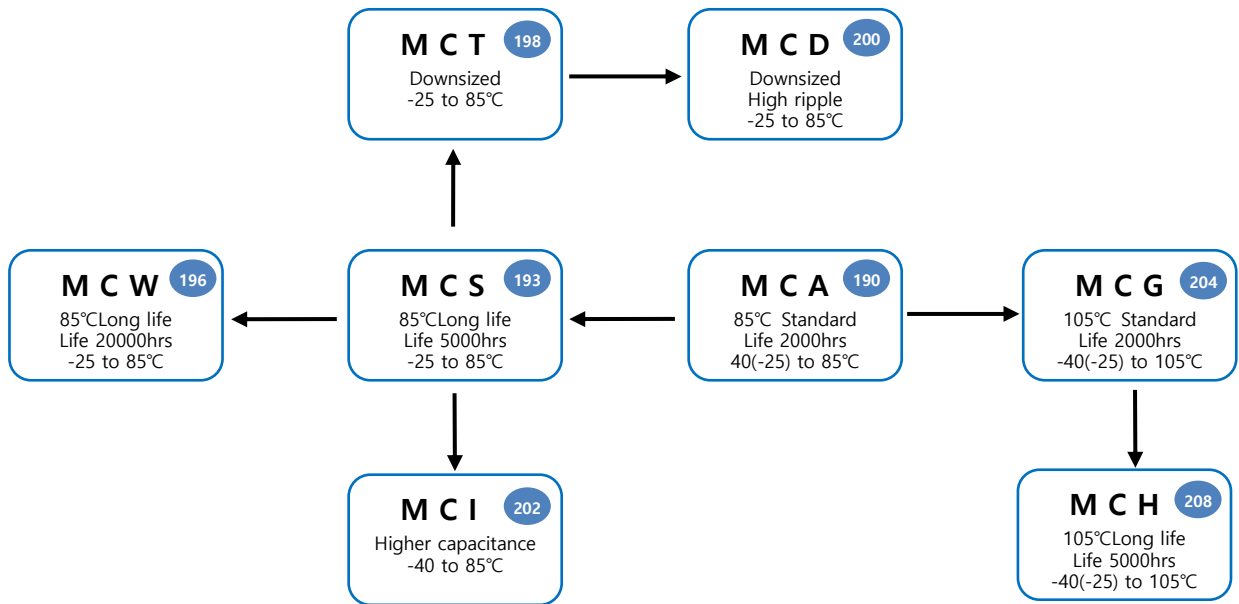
M C T 198
Downsized
-25 to 85℃

M C D 200
Downsized
High ripple
-25 to 85℃

M C W 196
85℃Long life
Life 20000hrs
-25 to 85℃

M C S 193
85℃Long life
Life 5000hrs
-25 to 85℃

M C A 190
85℃ Standard
Life 2000hrs
40(-25) to 85℃

M C G 204
105℃ Standard
Life 2000hrs
-40(-25) to 105℃

M C I 202
Higher capacitance
-40 to 85℃

M C H 208
105℃Long life
Life 5000hrs
-40(-25) to 105℃